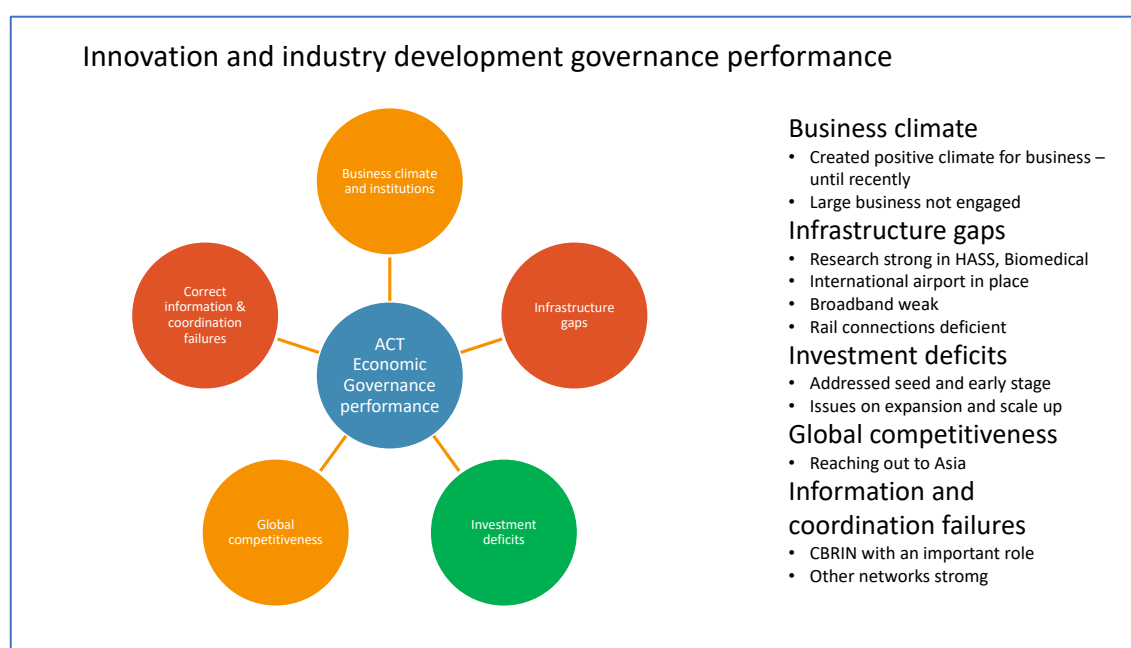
Innovation and industry development governance performance

Business climate and institutions

Correct information & coordination failures

Infrastructure gaps

ACT Economic Governance performance

Global competitiveness

Investment deficits

Business climate
• Created positive climate for business – until recently
• Large business not engaged

Infrastructure gaps
• Research strong in HASS, Biomedical
• International airport in place
• Broadband weak
• Rail connections deficient

Investment deficits
• Addressed seed and early stage
• Issues on expansion and scale up

Global competitiveness
• Reaching out to Asia

Information and coordination failures
• CBRIN with an important role
• Other networks stromg